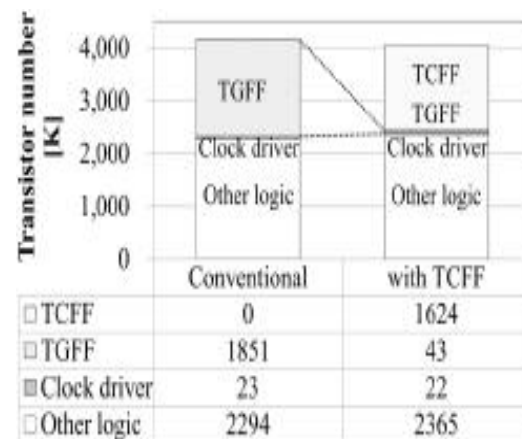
Transistor number [K]

4,000
3,000
2,000
1,000
0

TGFF
Clock driver
Other logic

TCFF
TGFF
Clock driver
Other logic

| | Conventional | with TCFF |
|---|---|---|
| □ TCFF | 0 | 1624 |
| □ TGFF | 1851 | 43 |
| ■ Clock driver | 23 | 22 |
| □ Other logic | 2294 | 2365 |